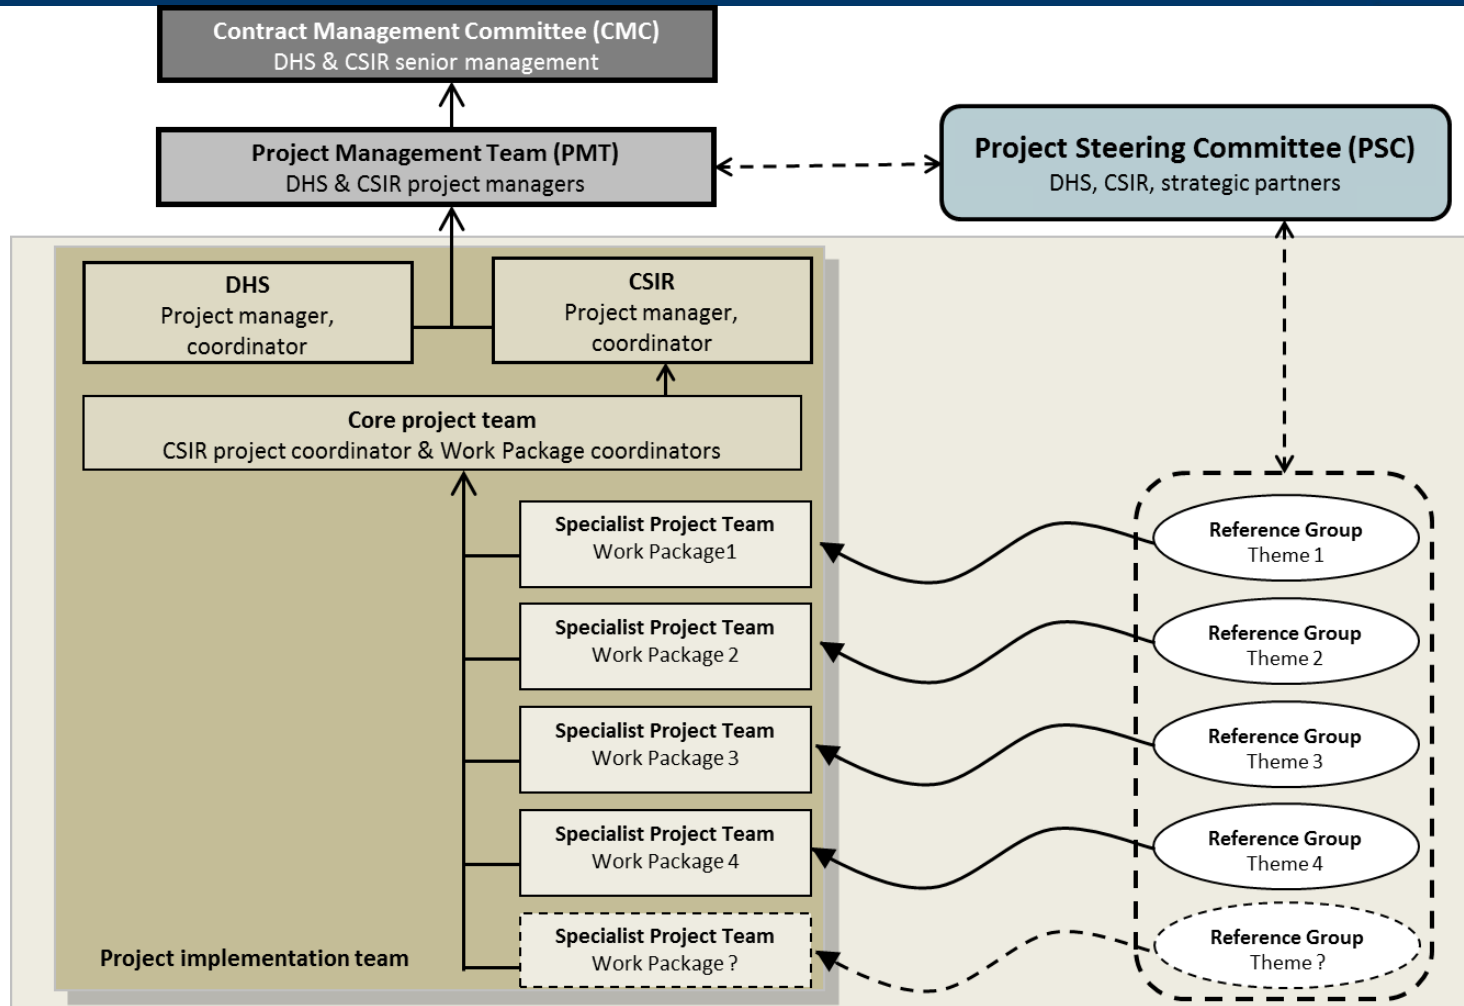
Contract Management Committee (CMC)
DHS & CSIR senior management

Project Management Team (PMT)
DHS & CSIR project managers

Project Steering Committee (PSC)
DHS, CSIR, strategic partners

DHS
Project manager, coordinator

CSIR
Project manager, coordinator

Core project team
CSIR project coordinator & Work Package coordinators

Specialist Project Team
Work Package1

Specialist Project Team
Work Package 2

Specialist Project Team
Work Package 3

Specialist Project Team
Work Package 4

Specialist Project Team
Work Package ?

Project implementation team

Reference Group
Theme 1

Reference Group
Theme 2

Reference Group
Theme 3

Reference Group
Theme 4

Reference Group
Theme ?